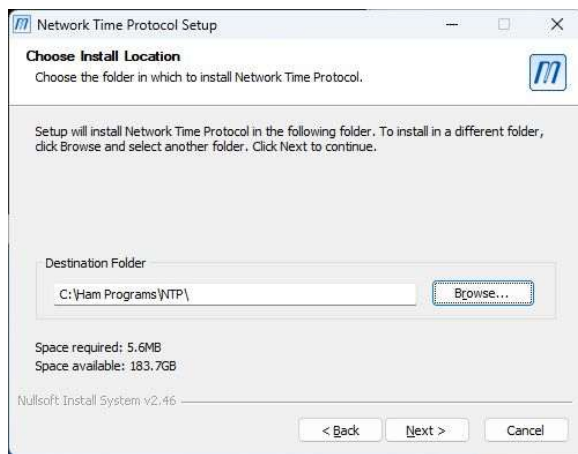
Network Time Protocol Setup

Choose Install Location
Choose the folder in which to install Network Time Protocol.

Setup will install Network Time Protocol in the following folder. To install in a different folder, click Browse and select another folder. Click Next to continue.

Destination Folder

C:\Ham Programs\NTP\

Browse...

Space required: 5.6MB
Space available: 183.7GB

Nullsoft Install System v2.46

< Back Next > Cancel